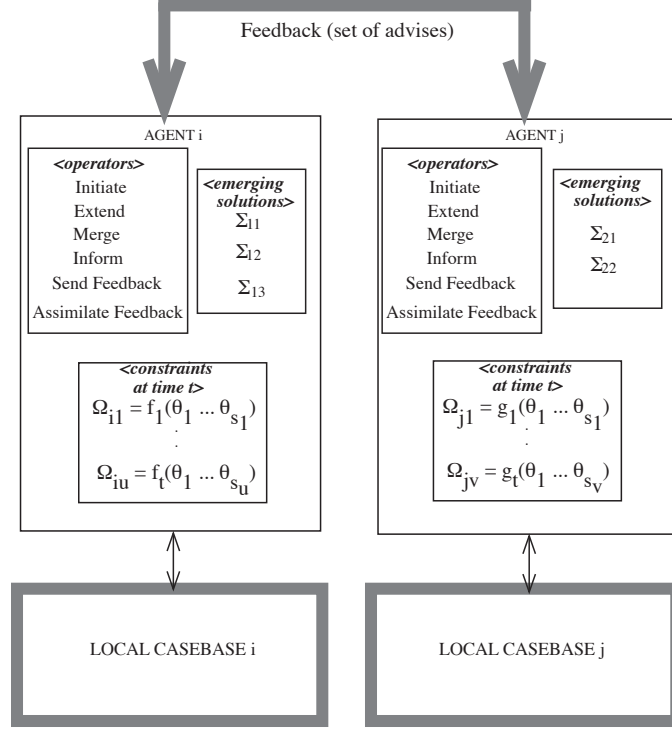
Feedback (set of advises)

AGENT i

<operators>
Initiate
Extend
Merge
Inform
Send Feedback
Assimilate Feedback

<emerging solutions>
$\Sigma_{11}$
$\Sigma_{12}$
$\Sigma_{13}$

<constraints at time t>
$\Omega_{i1} = f_1(\theta_1 \ldots \theta_{s_1})$
.
.
$\Omega_{iu} = f_t(\theta_1 \ldots \theta_{s_u})$

AGENT j

<operators>
Initiate
Extend
Merge
Inform
Send Feedback
Assimilate Feedback

<emerging solutions>
$\Sigma_{21}$
$\Sigma_{22}$

<constraints at time t>
$\Omega_{j1} = g_1(\theta_1 \ldots \theta_{s_1})$
.
.
$\Omega_{jv} = g_t(\theta_1 \ldots \theta_{s_v})$

LOCAL CASEBASE i

LOCAL CASEBASE j